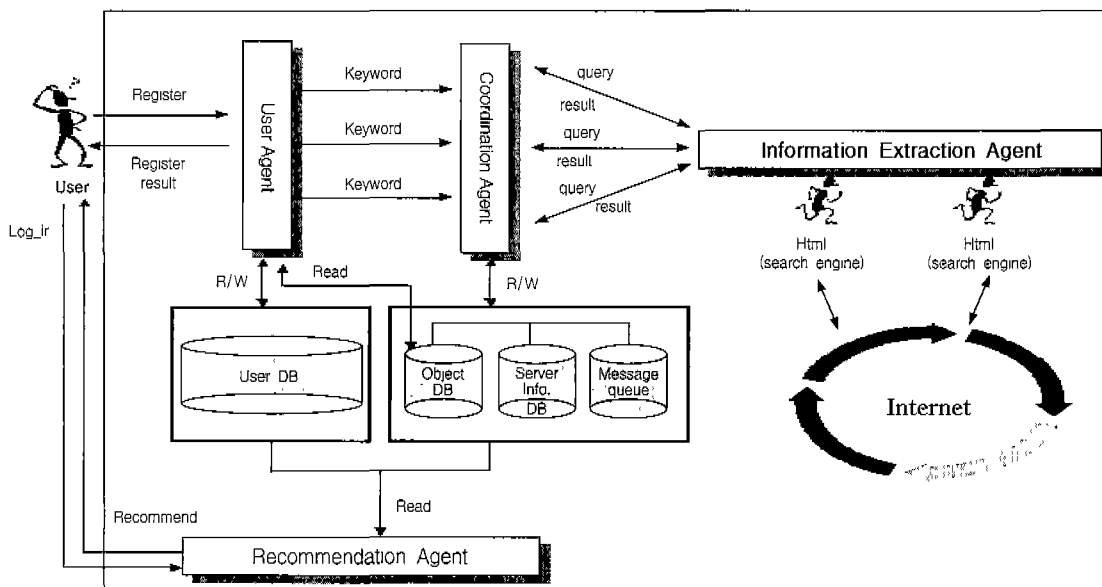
Register

Register result

User

Log_Ir

User Agent

Keyword

Keyword

Keyword

Coordination Agent

query

result

query

result

query

result

Information Extraction Agent

Html (search engine)

Html (search engine)

R/W

Read

R/W

User DB

Object DB

Server Info. DB

Message queue

Internet

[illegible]

Read

Recommend

Recommendation Agent